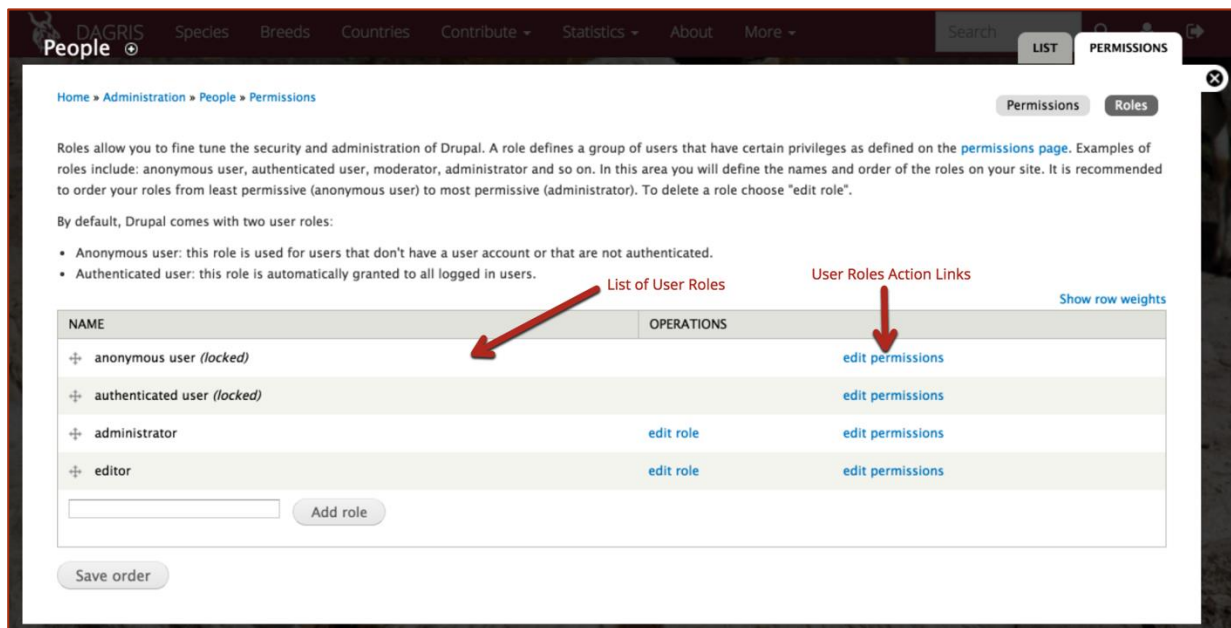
DAGRIS Species Breeds Countries Contribute Statistics About More Search

People

LIST PERMISSIONS

Home » Administration » People » Permissions

Permissions Roles

Roles allow you to fine tune the security and administration of Drupal. A role defines a group of users that have certain privileges as defined on the permissions page. Examples of roles include: anonymous user, authenticated user, moderator, administrator and so on. In this area you will define the names and order of the roles on your site. It is recommended to order your roles from least permissive (anonymous user) to most permissive (administrator). To delete a role choose "edit role".

By default, Drupal comes with two user roles:

- Anonymous user: this role is used for users that don't have a user account or that are not authenticated.
- Authenticated user: this role is automatically granted to all logged in users.

List of User Roles

User Roles Action Links

Show row weights

| NAME | OPERATIONS | |
|---|---|---|
| anonymous user *(locked)* | | edit permissions |
| authenticated user *(locked)* | | edit permissions |
| administrator | edit role | edit permissions |
| editor | edit role | edit permissions |

Add role

Save order